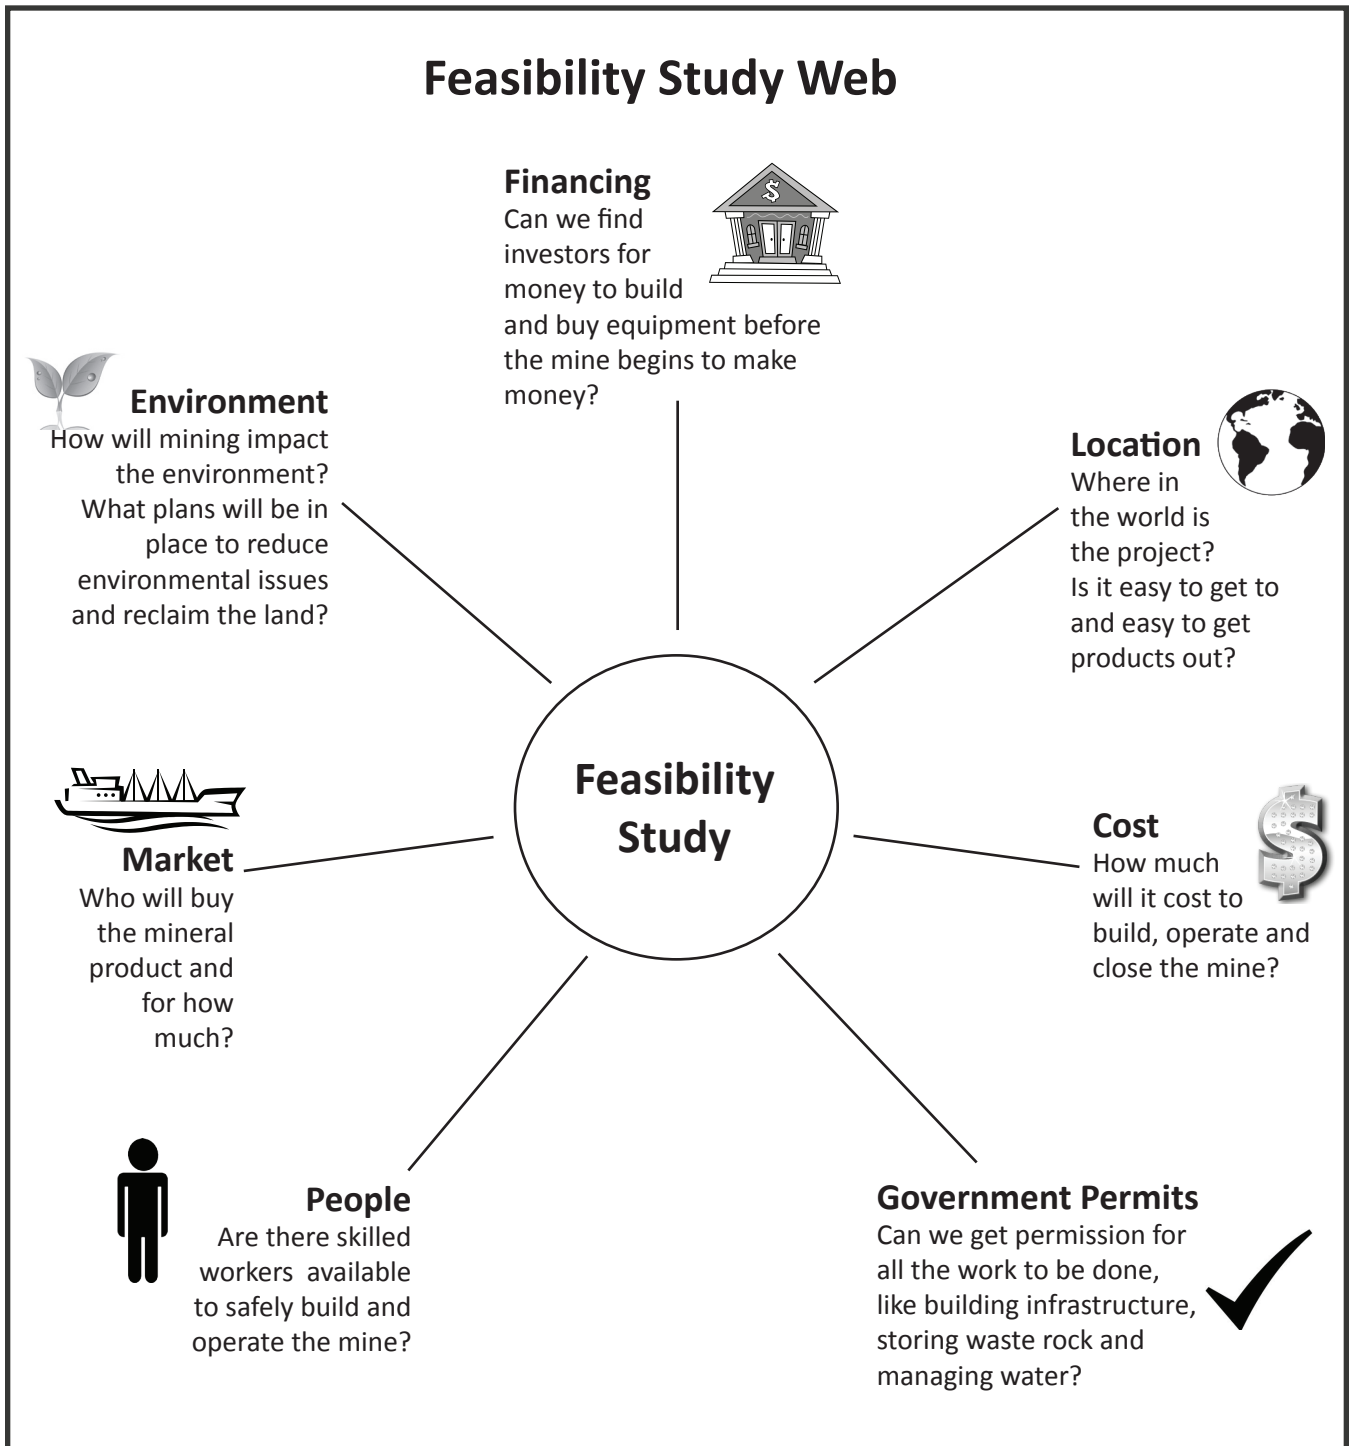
Feasibility Study Web

Financing
Can we find investors for money to build and buy equipment before the mine begins to make money?

Environment
How will mining impact the environment? What plans will be in place to reduce environmental issues and reclaim the land?

Location
Where in the world is the project? Is it easy to get to and easy to get products out?

Feasibility Study

Market
Who will buy the mineral product and for how much?

Cost
How much will it cost to build, operate and close the mine?

People
Are there skilled workers available to safely build and operate the mine?

Government Permits
Can we get permission for all the work to be done, like building infrastructure, storing waste rock and managing water?